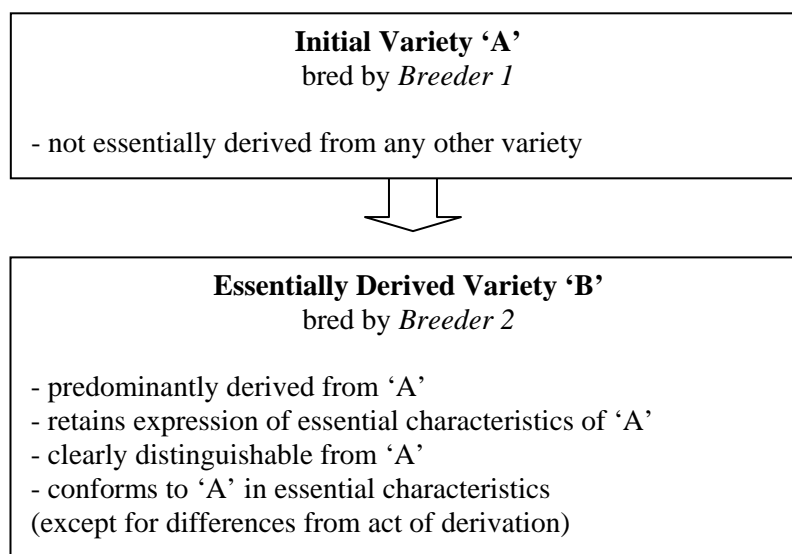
**Initial Variety 'A'**
bred by *Breeder 1*

- not essentially derived from any other variety

**Essentially Derived Variety 'B'**
bred by *Breeder 2*

- predominantly derived from 'A'
- retains expression of essential characteristics of 'A'
- clearly distinguishable from 'A'
- conforms to 'A' in essential characteristics
(except for differences from act of derivation)